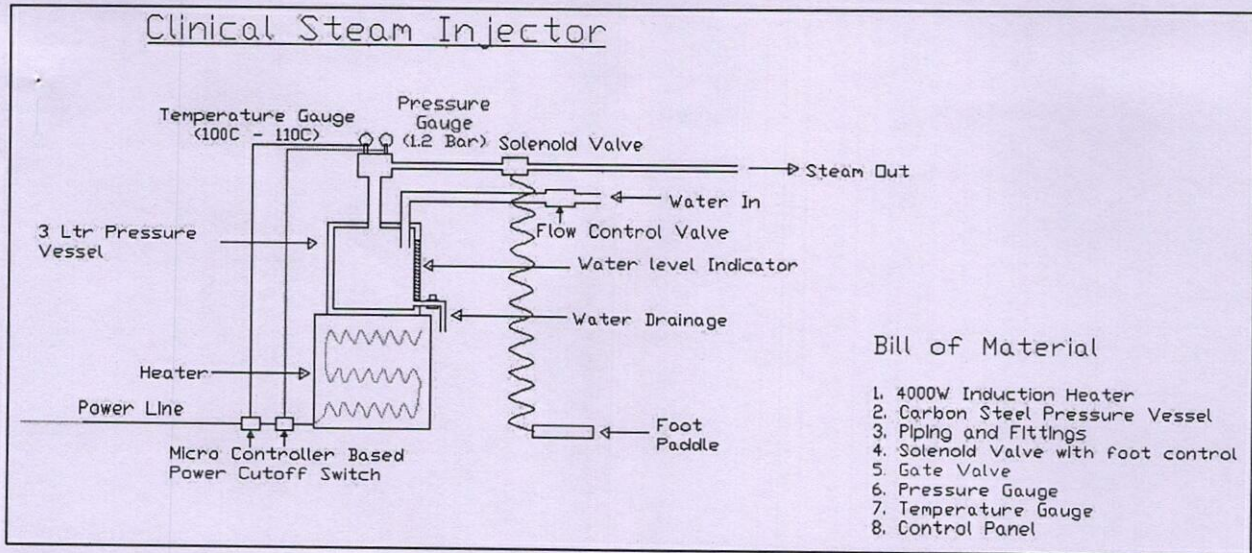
Clinical Steam Injector

Temperature Gauge (100C - 110C)

Pressure Gauge (1.2 Bar)

Solenoid Valve

Steam Out

Water In

3 Ltr Pressure Vessel

Flow Control Valve

Water level Indicator

Water Drainage

Heater

Power Line

Micro Controller Based Power Cutoff Switch

Foot Paddle

Bill of Material

1. 4000W Induction Heater
2. Carbon Steel Pressure Vessel
3. Piping and Fittings
4. Solenoid Valve with foot control
5. Gate Valve
6. Pressure Gauge
7. Temperature Gauge
8. Control Panel